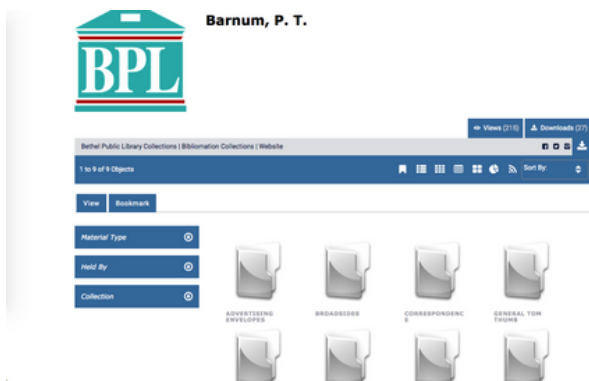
BPL

Barnum, P. T.

Views (215)

Downloads (27)

Bethel Public Library Collections | Bibliomation Collections | Website

1 to 9 of 9 Objects

Sort By:

View

Bookmark

Material Type

Held By

Collection

ADVERTISING ENVELOPES

BROADSIDES

CORRESPONDENCE

GENERAL TOM THUMB